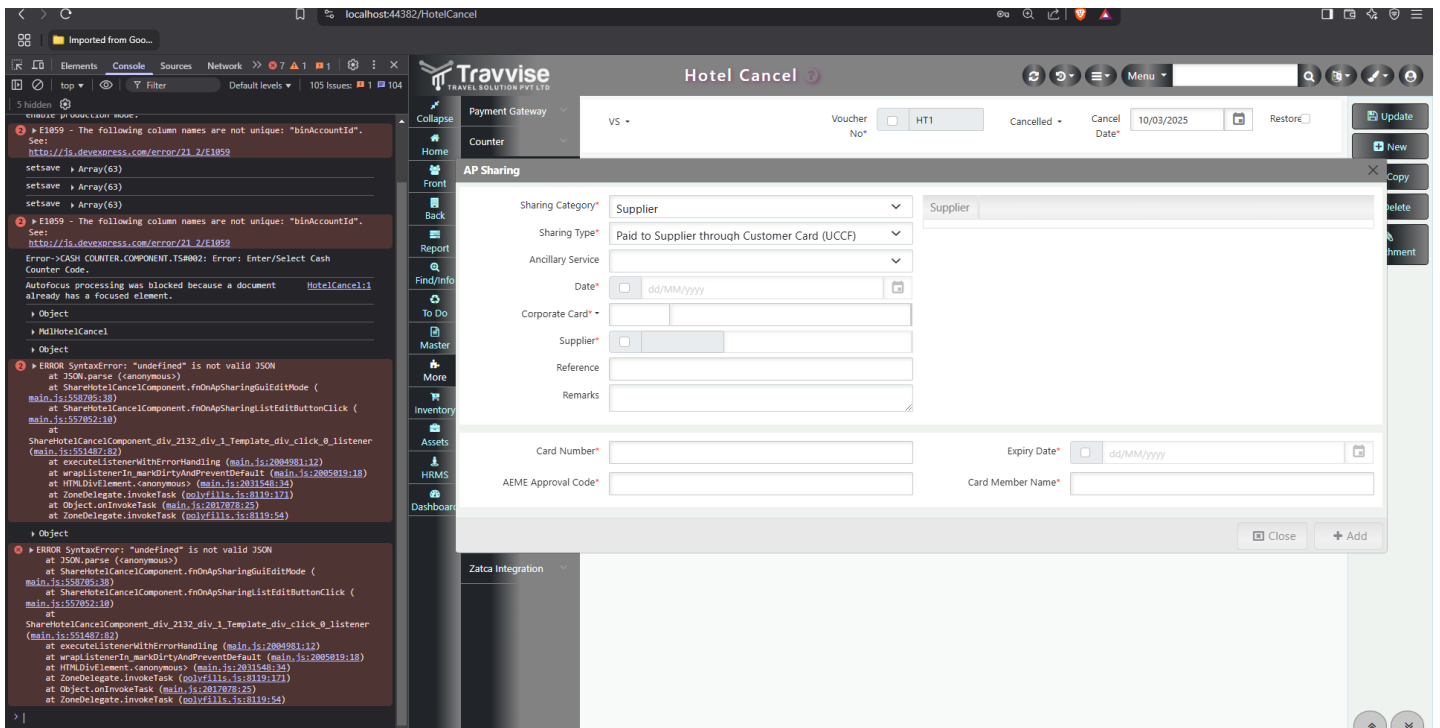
localhost:44382/HotelCancel

Imported from Goo...

Elements Console Sources Network >> 7 1 1

top ▾ Filter Default levels ▾ 105 Issues: 1 104

5 hidden

enable production mode.

2 ▸ E1059 - The following column names are not unique: "binAccountId". See:
http://js.devexpress.com/error/21_2/E1059

setsave ▸ Array(63)

setsave ▸ Array(63)

setsave ▸ Array(63)

2 ▸ E1059 - The following column names are not unique: "binAccountId". See:
http://js.devexpress.com/error/21_2/E1059

Error->CASH COUNTER.COMPONENT.TS#002: Error: Enter/Select Cash Counter Code.

Autofocus processing was blocked because a document already has a focused element. HotelCancel:1

▸ Object

▸ MdlHotelCancel

▸ Object

2 ▸ ERROR SyntaxError: "undefined" is not valid JSON
at JSON.parse (<anonymous>)
at ShareHotelCancelComponent.fnOnApSharingGuiEditMode (main.js:558705:38)
at ShareHotelCancelComponent.fnOnApSharingListEditButtonClick (main.js:557052:10)
at ShareHotelCancelComponent_div_2132_div_1_Template_div_click_0_listener (main.js:551487:82)
at executeListenerWithErrorHandling (main.js:2004981:12)
at wrapListenerIn_markDirtyAndPreventDefault (main.js:2005019:18)
at HTMLDivElement.<anonymous> (main.js:2031548:34)
at ZoneDelegate.invokeTask (polyfills.js:8119:171)
at Object.onInvokeTask (main.js:2017078:25)
at ZoneDelegate.invokeTask (polyfills.js:8119:54)

▸ Object

▸ ERROR SyntaxError: "undefined" is not valid JSON
at JSON.parse (<anonymous>)
at ShareHotelCancelComponent.fnOnApSharingGuiEditMode (main.js:558705:38)
at ShareHotelCancelComponent.fnOnApSharingListEditButtonClick (main.js:557052:10)
at ShareHotelCancelComponent_div_2132_div_1_Template_div_click_0_listener (main.js:551487:82)
at executeListenerWithErrorHandling (main.js:2004981:12)
at wrapListenerIn_markDirtyAndPreventDefault (main.js:2005019:18)
at HTMLDivElement.<anonymous> (main.js:2031548:34)
at ZoneDelegate.invokeTask (polyfills.js:8119:171)
at Object.onInvokeTask (main.js:2017078:25)
at ZoneDelegate.invokeTask (polyfills.js:8119:54)

Travvise
TRAVEL SOLUTION PVT LTD

Hotel Cancel

Menu

Collapse
Home
Front
Back
Report
Find/Info
To Do
Master
More
Inventory
Assets
HRMS
Dashboard

Payment Gateway
Counter
Zatca Integration

VS ▾
Voucher No* HT1
Cancelled ▾
Cancel Date* 10/03/2025
Restore

Update
New
Copy
Delete
hment

AP Sharing

Sharing Category* Supplier
Sharing Type* Paid to Supplier through Customer Card (UCCF)
Ancillary Service
Date* dd/MM/yyyy
Corporate Card* ▾
Supplier*
Reference
Remarks

Supplier

Card Number*
Expiry Date* dd/MM/yyyy
AEME Approval Code*
Card Member Name*

Close
+ Add